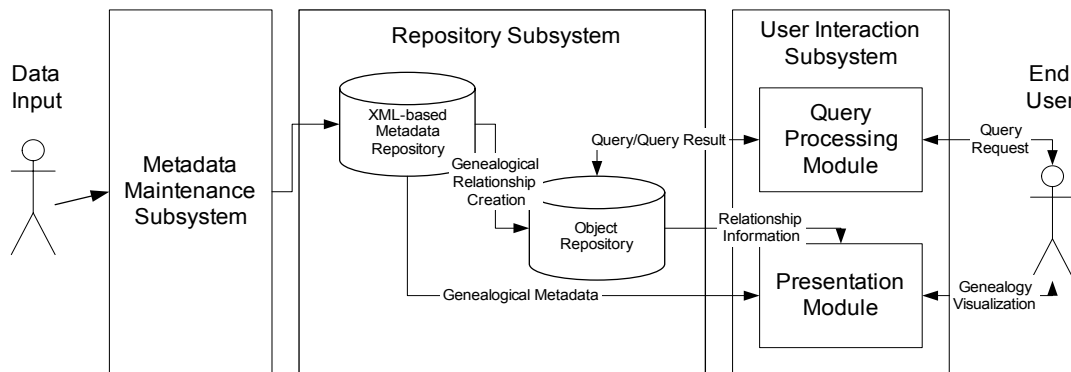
Data Input

Metadata Maintenance Subsystem

Repository Subsystem

XML-based Metadata Repository

Genealogical Relationship Creation

Object Repository

Genealogical Metadata

Query/Query Result

Relationship Information

User Interaction Subsystem

Query Processing Module

Presentation Module

End User

Query Request

Genealogy Visualization